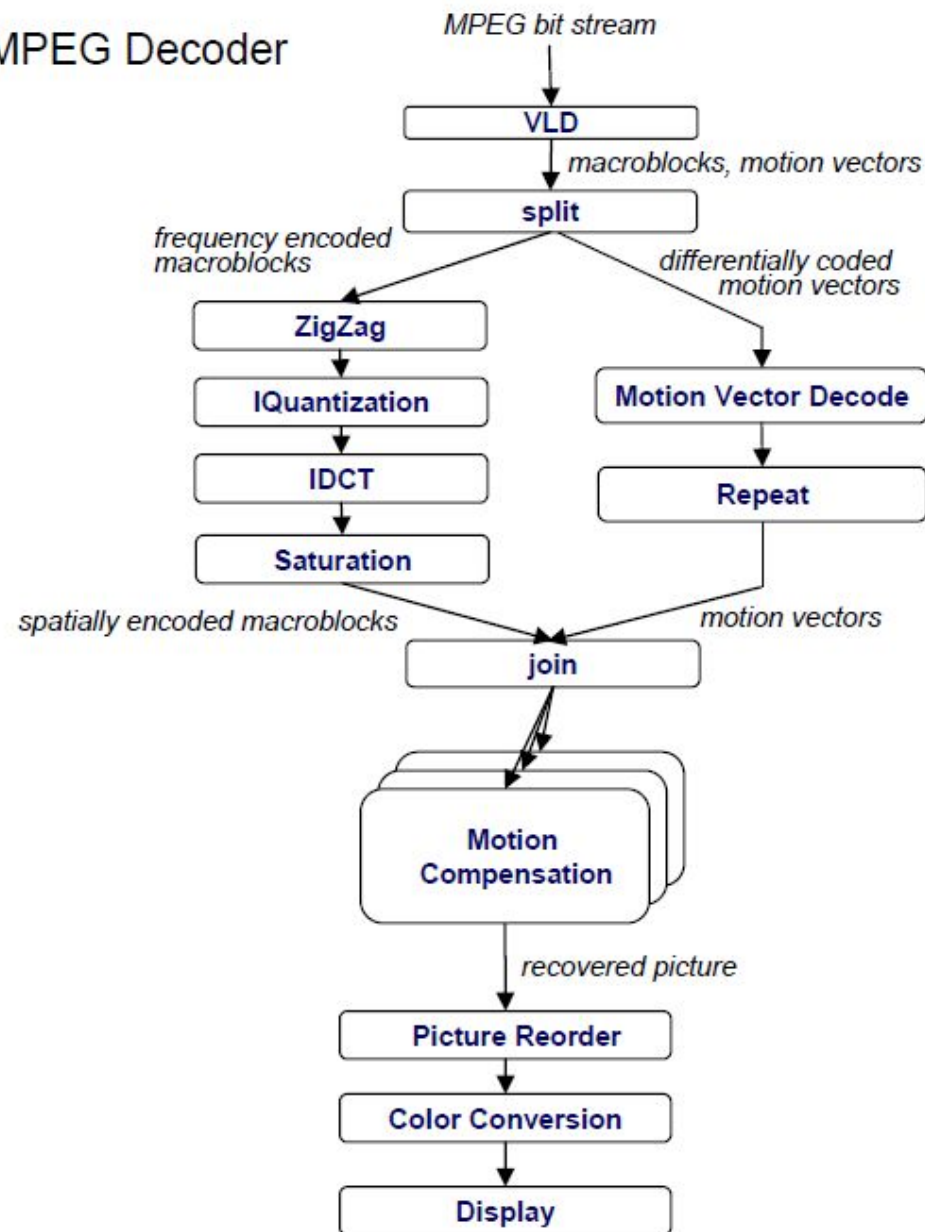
MPEG Decoder

MPEG bit stream

VLD

macroblocks, motion vectors

split

frequency encoded macroblocks

differentially coded motion vectors

ZigZag

IQuantization

IDCT

Saturation

Motion Vector Decode

Repeat

spatially encoded macroblocks

motion vectors

join

Motion Compensation

recovered picture

Picture Reorder

Color Conversion

Display